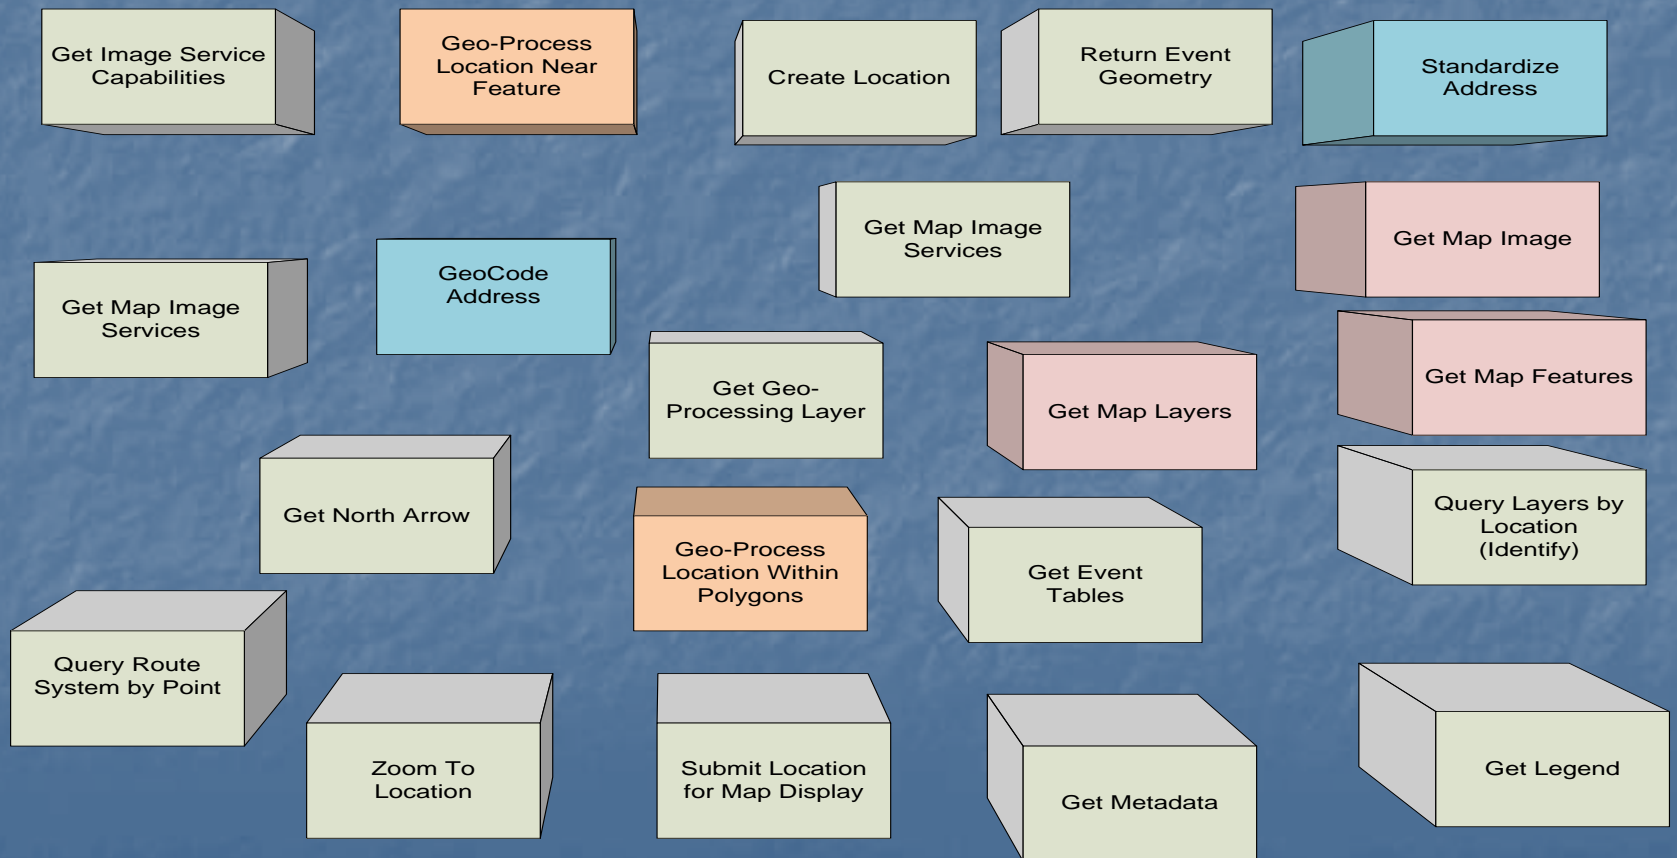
Get Image Service Capabilities

Geo-Process Location Near Feature

Create Location

Return Event Geometry

Standardize Address

Get Map Image Services

Get Map Image

GeoCode Address

Get Map Image Services

Get Geo-Processing Layer

Get Map Layers

Get Map Features

Get North Arrow

Geo-Process Location Within Polygons

Get Event Tables

Query Layers by Location (Identify)

Query Route System by Point

Zoom To Location

Submit Location for Map Display

Get Metadata

Get Legend